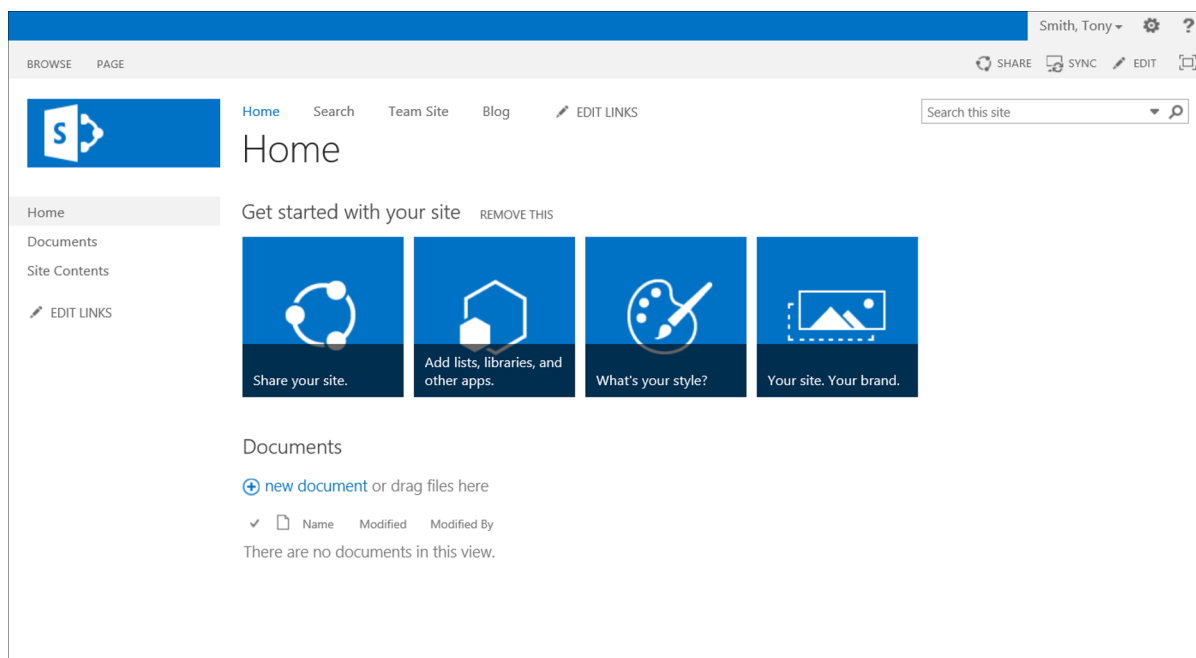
Smith, Tony ?

BROWSE PAGE

SHARE SYNC EDIT

S

Home Search Team Site Blog EDIT LINKS

Search this site

Home

Home
Documents
Site Contents

EDIT LINKS

Get started with your site REMOVE THIS

Share your site.

Add lists, libraries, and other apps.

What's your style?

Your site. Your brand.

Documents

new document or drag files here

Name Modified Modified By

There are no documents in this view.